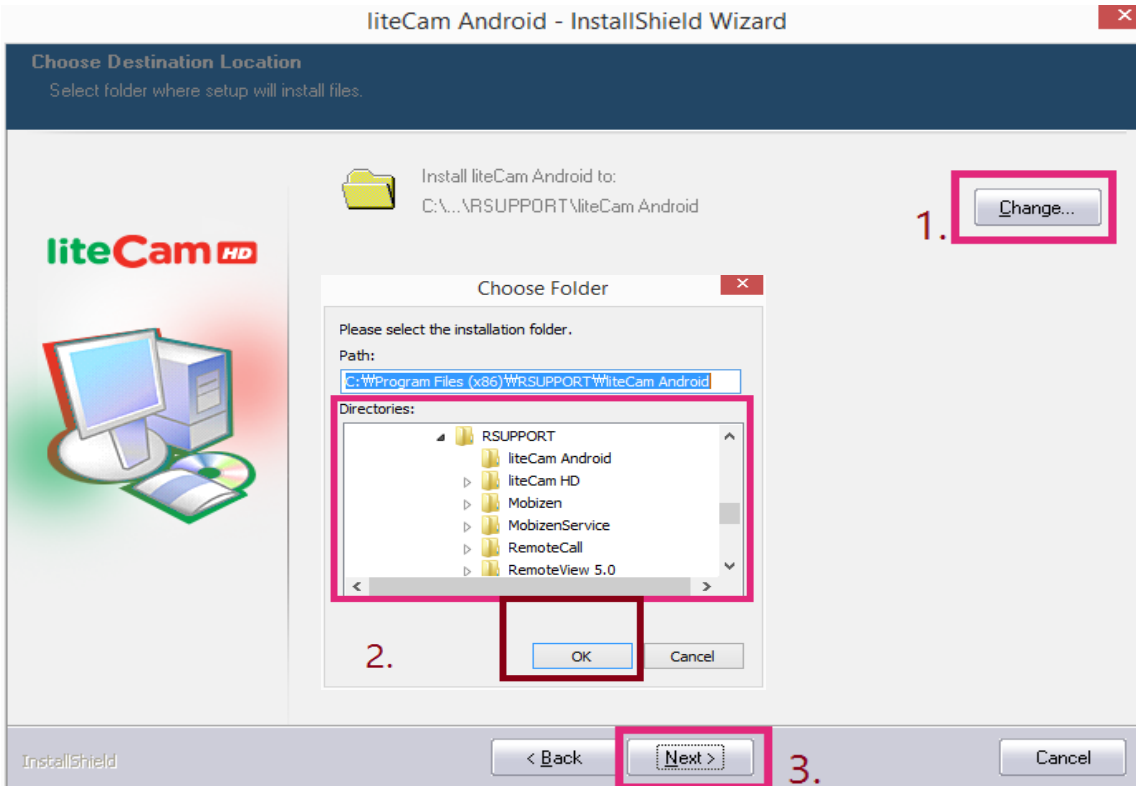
liteCam Android - InstallShield Wizard

Choose Destination Location
Select folder where setup will install files.

Install liteCam Android to:
C:\...\RSUPPORT\liteCam Android

Change...

1.

liteCam HD

Choose Folder

Please select the installation folder.

Path:

C:\Program Files (x86)\RSUPPORT\liteCam Android

Directories:

RSUPPORT
liteCam Android
liteCam HD
Mobizen
MobizenService
RemoteCall
RemoteView 5.0

2.

OK

Cancel

InstallShield

< Back

Next >

3.

Cancel